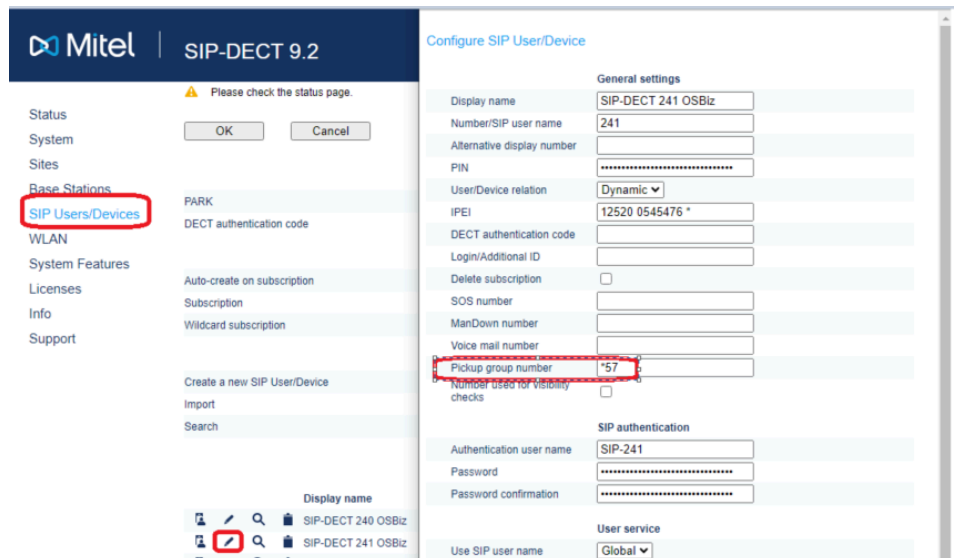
Mitel | SIP-DECT 9.2

Status
System
Sites
Base Stations
SIP Users/Devices
WLAN
System Features
Licenses
Info
Support

Please check the status page.

OK
Cancel

PARK
DECT authentication code

Auto-create on subscription
Subscription
Wildcard subscription

Create a new SIP User/Device
Import
Search

Display name
SIP-DECT 240 OSBiz
SIP-DECT 241 OSBiz

Configure SIP User/Device

General settings

| | |
|---|---|
| Display name | SIP-DECT 241 OSBiz |
| Number/SIP user name | 241 |
| Alternative display number | |
| PIN | •••••••••••••••••••••••••••••••• |
| User/Device relation | Dynamic |
| IPEI | 12520 0545476 * |
| DECT authentication code | |
| Login/Additional ID | |
| Delete subscription | |
| SOS number | |
| ManDown number | |
| Voice mail number | |
| Pickup group number | *57 |
| Number used for visibility checks | |

SIP authentication

| | |
|---|---|
| Authentication user name | SIP-241 |
| Password | •••••••••••••••••••••••••••••••• |
| Password confirmation | •••••••••••••••••••••••••••••••• |

User service

| | |
|---|---|
| Use SIP user name | Global |